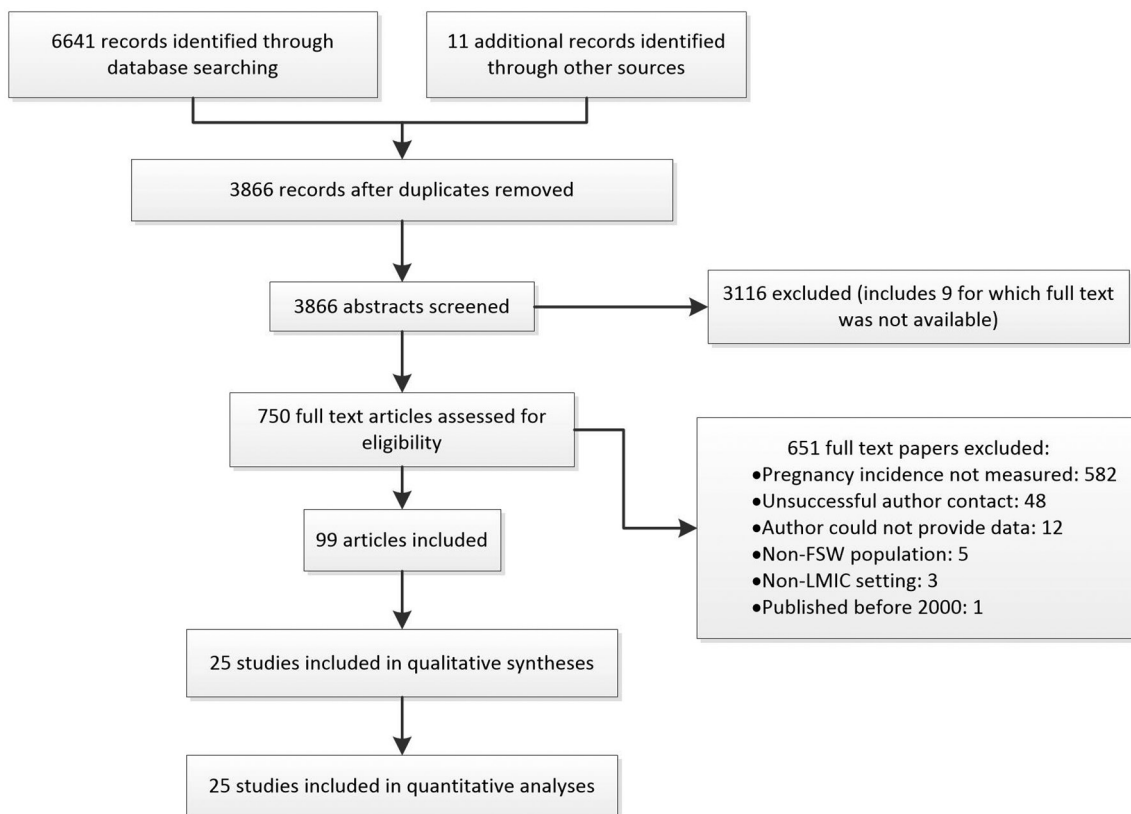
6641 records identified through database searching

11 additional records identified through other sources

3866 records after duplicates removed

3866 abstracts screened

3116 excluded (includes 9 for which full text was not available)

750 full text articles assessed for eligibility

651 full text papers excluded:
•Pregnancy incidence not measured: 582
•Unsuccessful author contact: 48
•Author could not provide data: 12
•Non-FSW population: 5
•Non-LMIC setting: 3
•Published before 2000: 1

99 articles included

25 studies included in qualitative syntheses

25 studies included in quantitative analyses